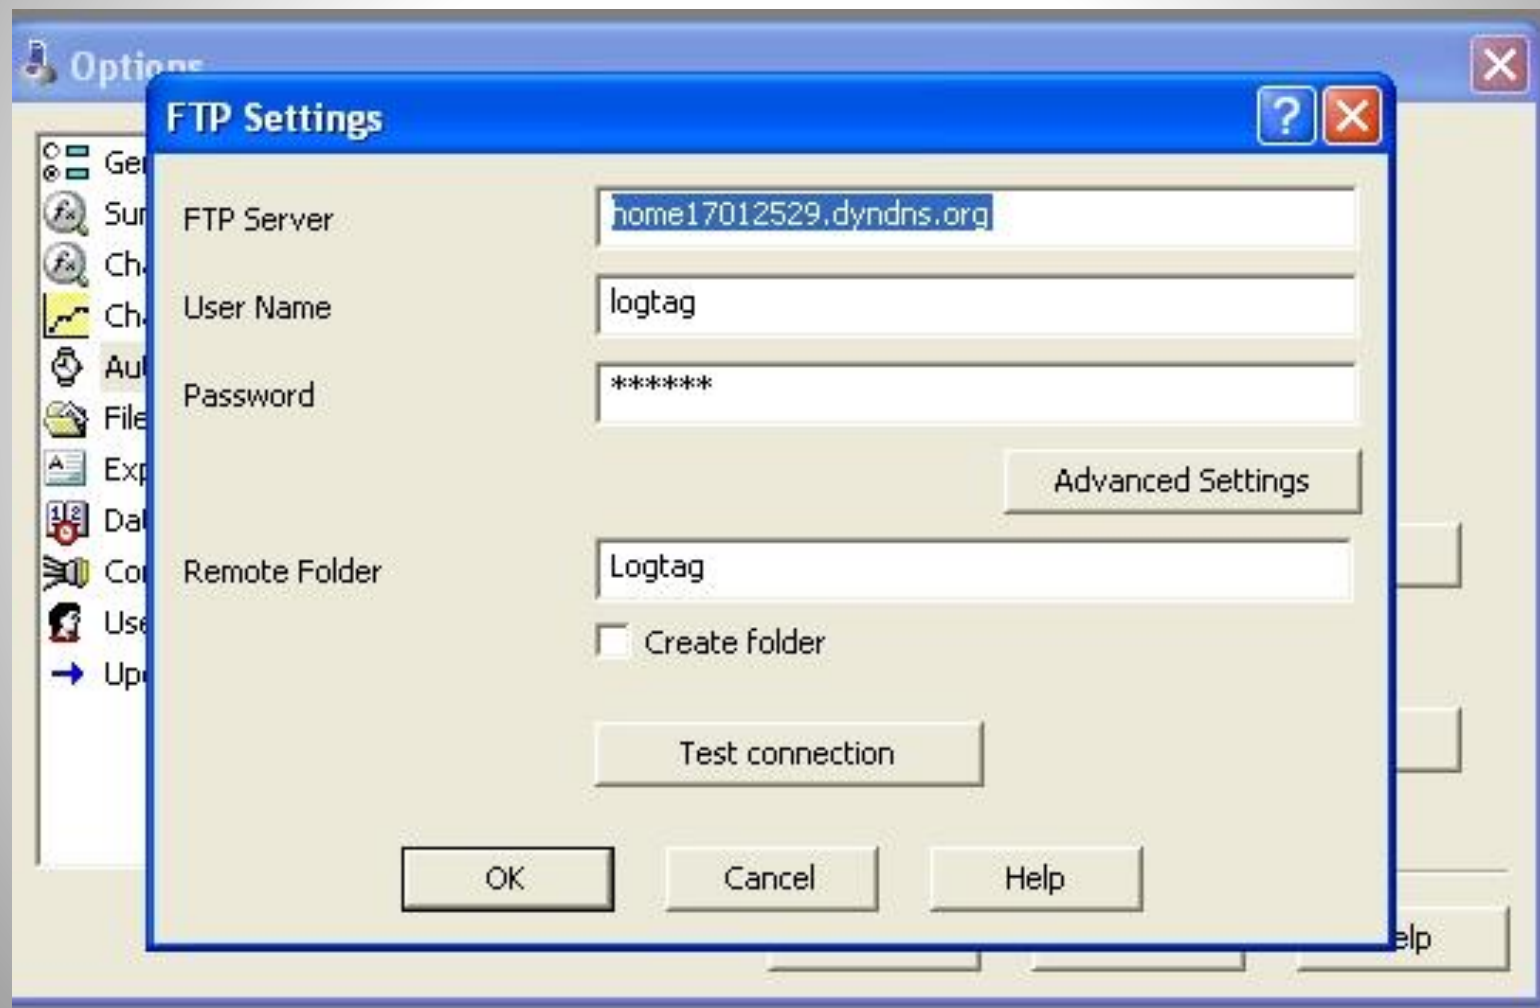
Options

Ge
Sur
Ch
Ch
Aut
File
Exp
Dat
Co
Use
Up

elp

FTP Settings

FTP Server
home17012529.dyndns.org
User Name
logtag
Password
******
Advanced Settings
Remote Folder
Logtag
Create folder
Test connection
OK
Cancel
Help